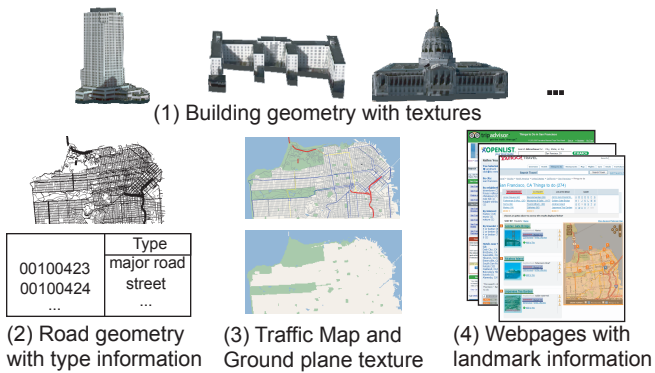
...

(1) Building geometry with textures

| | Type |
|---|---|
| 00100423 | major road |
| 00100424 | street |
| ... | ... |

(2) Road geometry with type information

(3) Traffic Map and Ground plane texture

(4) Webpages with landmark information